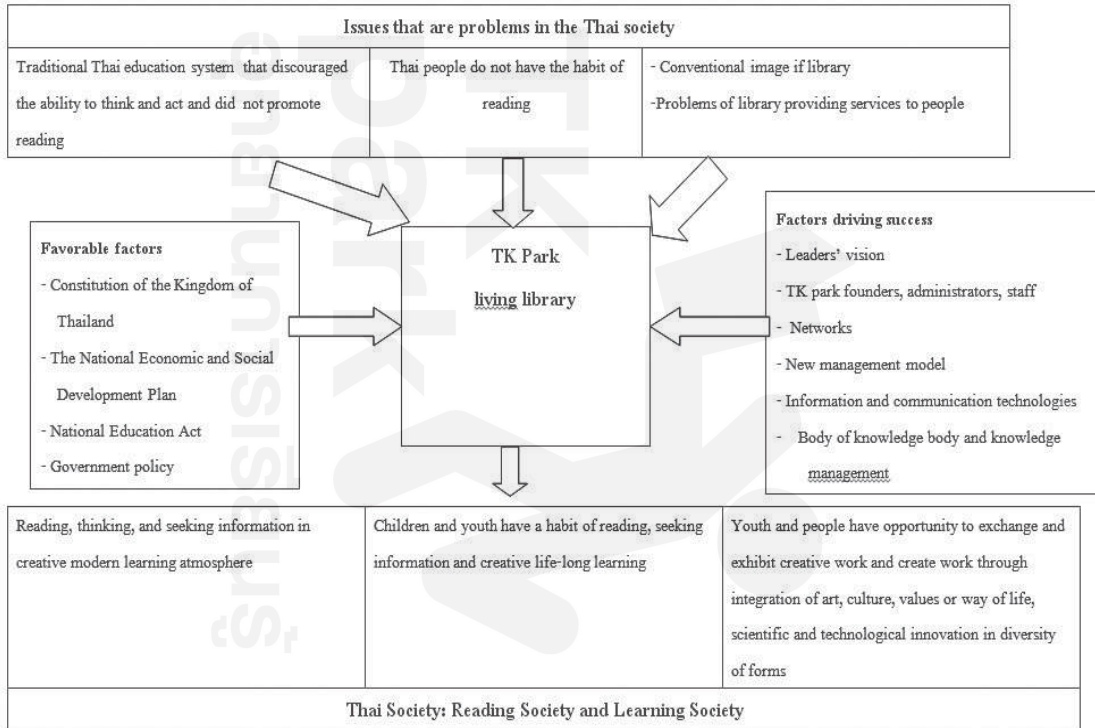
Issues that are problems in the Thai society

Traditional Thai education system that discouraged the ability to think and act and did not promote reading

Thai people do not have the habit of reading

- Conventional image if library
-Problems of library providing services to people

Favorable factors
- Constitution of the Kingdom of Thailand
- The National Economic and Social Development Plan
- National Education Act
- Government policy

TK Park
living library

Factors driving success
- Leaders' vision
- TK park founders, administrators, staff
- Networks
- New management model
- Information and communication technologies
- Body of knowledge body and knowledge management

Reading, thinking, and seeking information in creative modern learning atmosphere

Children and youth have a habit of reading, seeking information and creative life-long learning

Youth and people have opportunity to exchange and exhibit creative work and create work through integration of art, culture, values or way of life, scientific and technological innovation in diversity of forms

Thai Society: Reading Society and Learning Society